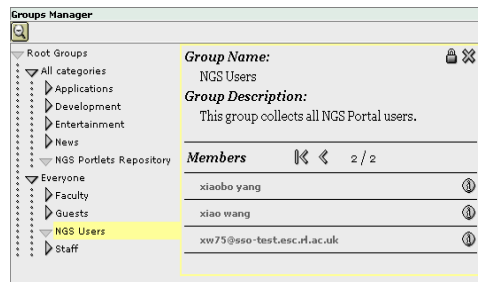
Groups Manager

Root Groups
All categories
Applications
Development
Entertainment
News
NGS Portlets Repository
Everyone
Faculty
Guests
NGS Users
Staff

Group Name:
NGS Users
Group Description:
This group collects all NGS Portal users.

Members
2 / 2
xiaobo yang
xiao wang
xw75@sso-test.esc.rl.ac.uk